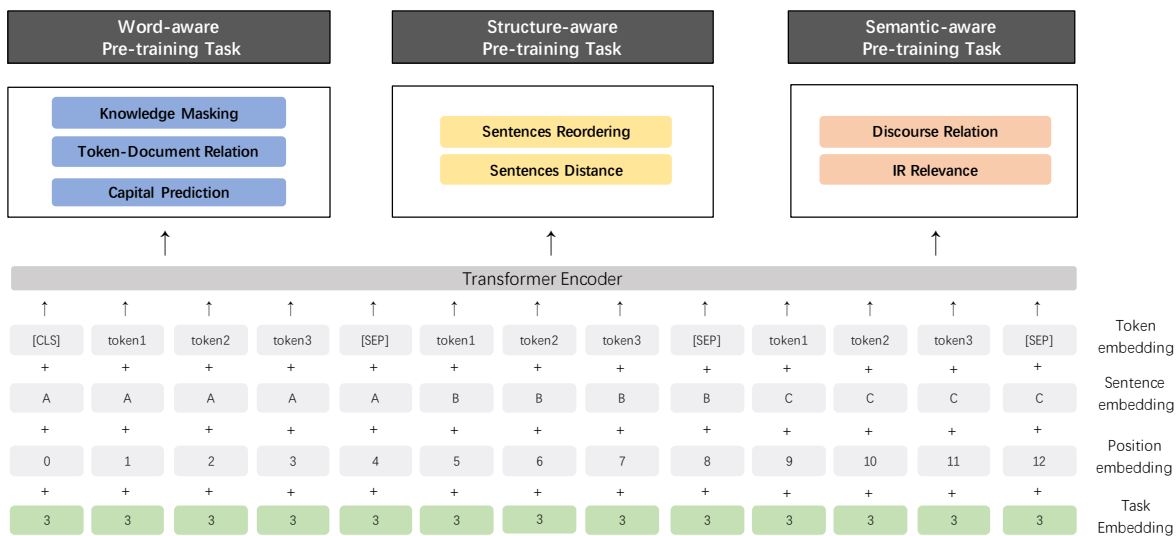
Word-aware Pre-training Task

Structure-aware Pre-training Task

Semantic-aware Pre-training Task

Knowledge Masking

Token-Document Relation

Capital Prediction

Sentences Reordering

Sentences Distance

Discourse Relation

IR Relevance

Transformer Encoder

| [CLS] | token1 | token2 | token3 | [SEP] | token1 | token2 | token3 | [SEP] | token1 | token2 | token3 | [SEP] | Token embedding |
|---|---|---|---|---|---|---|---|---|---|---|---|---|---|
| + | + | + | + | + | + | + | + | + | + | + | + | + | |
| A | A | A | A | A | B | B | B | B | C | C | C | C | Sentence embedding |
| + | + | + | + | + | + | + | + | + | + | + | + | + | |
| 0 | 1 | 2 | 3 | 4 | 5 | 6 | 7 | 8 | 9 | 10 | 11 | 12 | Position embedding |
| + | + | + | + | + | + | + | + | + | + | + | + | + | |
| 3 | 3 | 3 | 3 | 3 | 3 | 3 | 3 | 3 | 3 | 3 | 3 | 3 | Task Embedding |